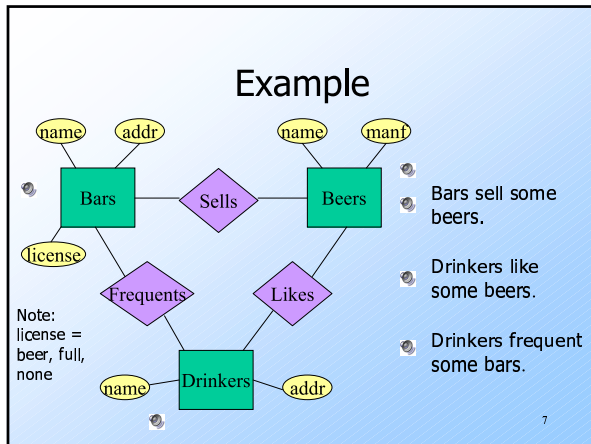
Example

name
addr
name
manf
Bars
Sells
Beers
license
Frequents
Likes
Drinkers
name
addr

Note: license = beer, full, none

Bars sell some beers.

Drinkers like some beers.

Drinkers frequent some bars.

7